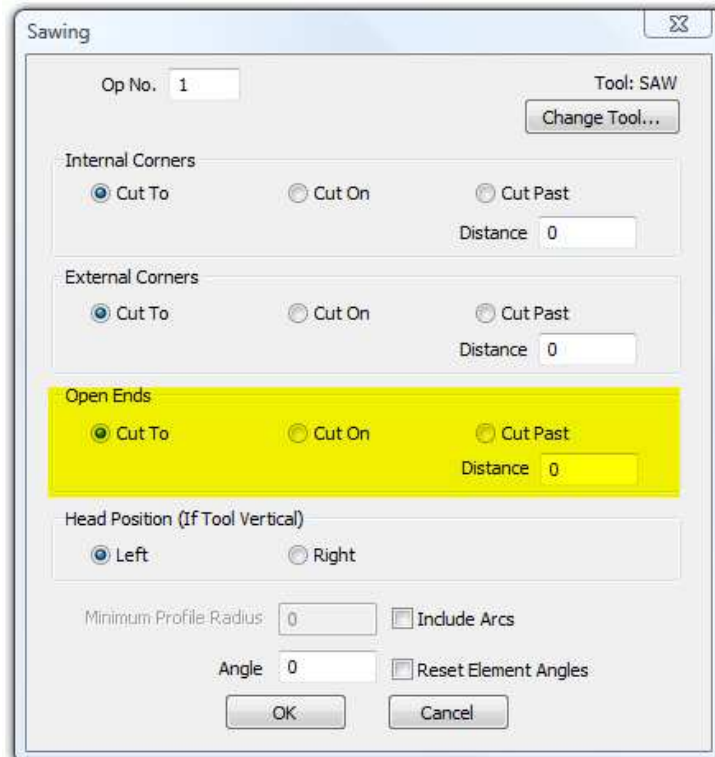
Sawing

Op No. 1

Tool: SAW

Change Tool...

Internal Corners

Cut To

Cut On

Cut Past

Distance 0

External Corners

Cut To

Cut On

Cut Past

Distance 0

Open Ends

Cut To

Cut On

Cut Past

Distance 0

Head Position (If Tool Vertical)

Left

Right

Minimum Profile Radius 0

Include Arcs

Angle 0

Reset Element Angles

OK

Cancel